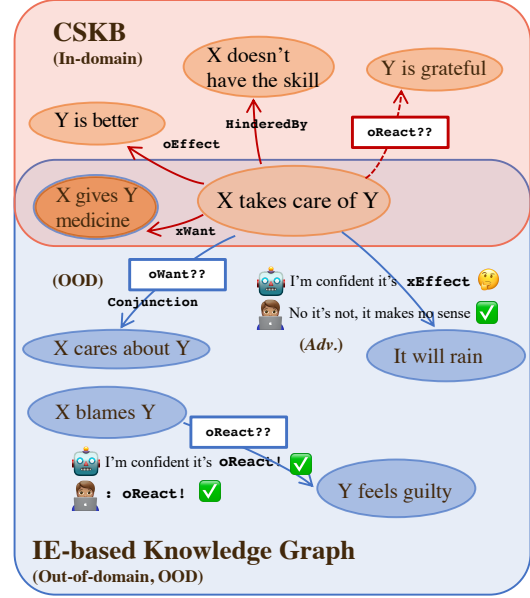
CSKB
(In-domain)

X doesn't have the skill

Y is grateful

HinderedBy

oReact??

Y is better

oEffect

X gives Y medicine

X takes care of Y

xWant

(OOD)

oWant??

Conjunction

I'm confident it's xEffect 🤔

No it's not, it makes no sense ✅

(Adv.)

X cares about Y

It will rain

X blames Y

oReact??

I'm confident it's oReact ✅

: oReact! ✅

Y feels guilty

IE-based Knowledge Graph
(Out-of-domain, OOD)